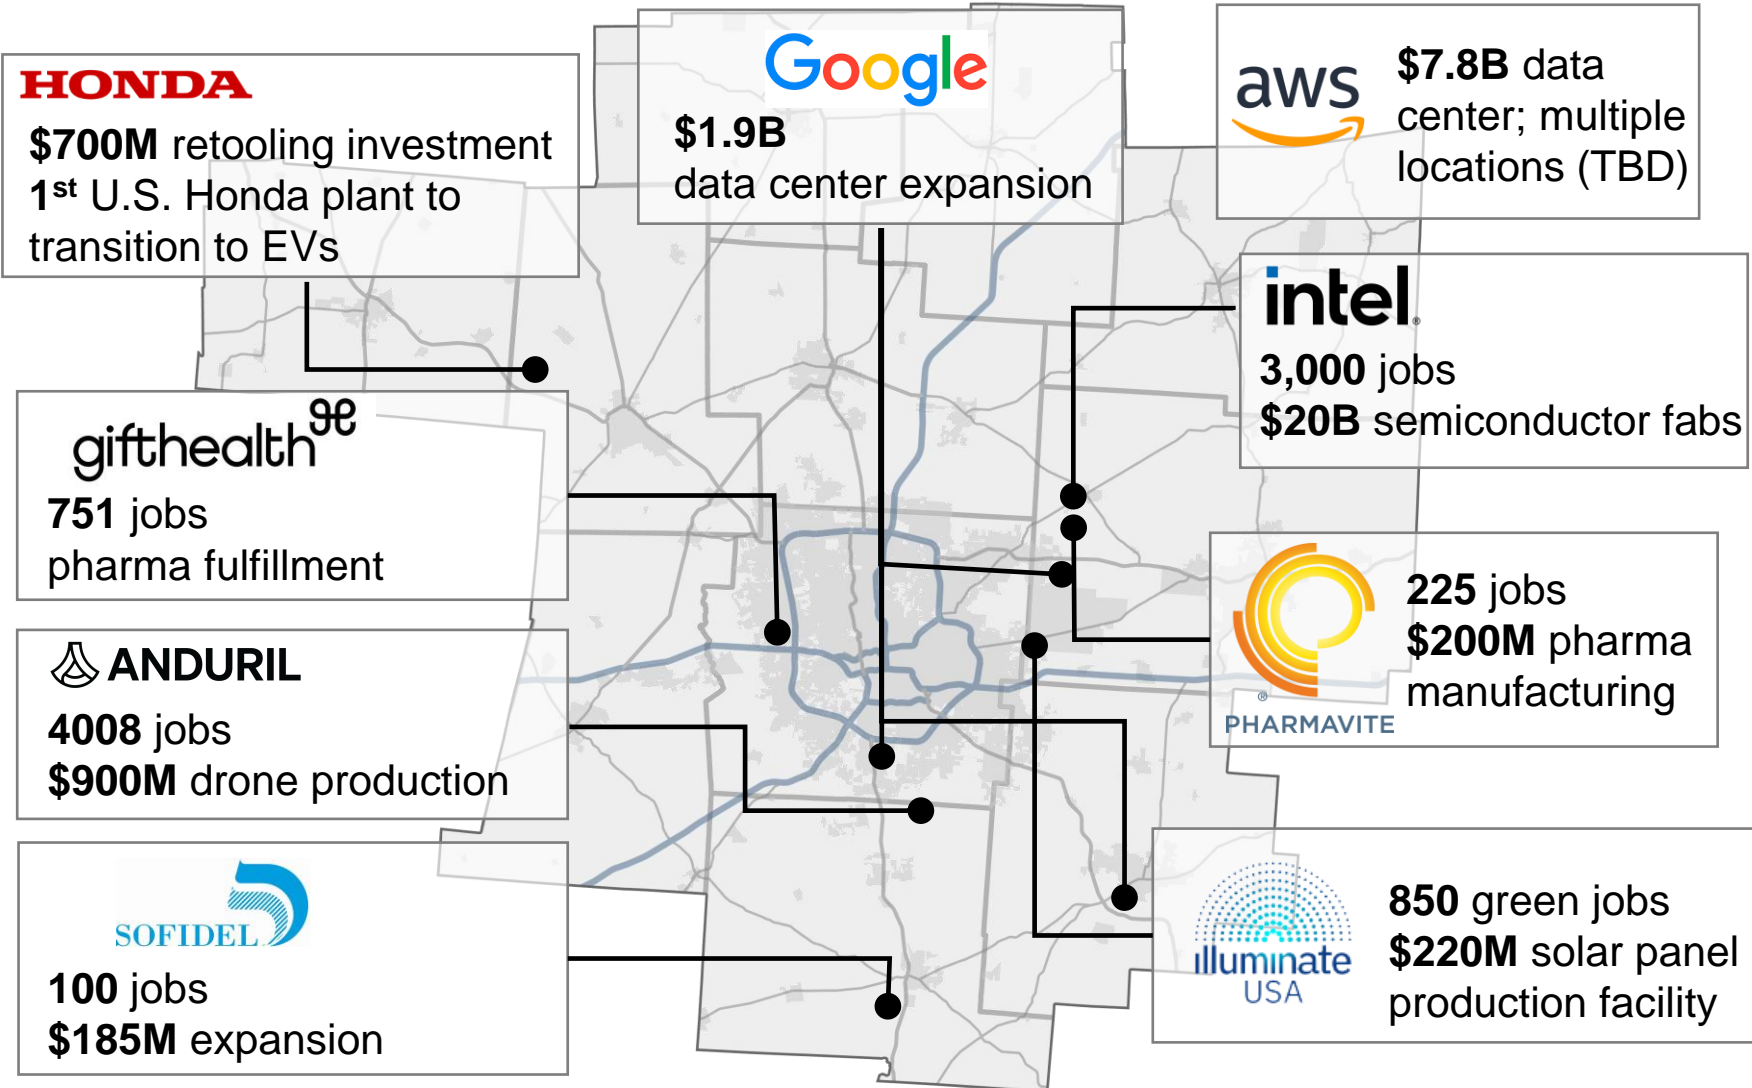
HONDA
$700M retooling investment
1$^{st}$ U.S. Honda plant to transition to EVs

Google
$1.9B
data center expansion

aws
$7.8B data center; multiple locations (TBD)

intel.
3,000 jobs
$20B semiconductor fabs

gifthealth
751 jobs
pharma fulfillment

ANDURIL
4008 jobs
$900M drone production

PHARMAVITE
225 jobs
$200M pharma manufacturing

SOFIDEL
100 jobs
$185M expansion

illuminate USA
850 green jobs
$220M solar panel production facility